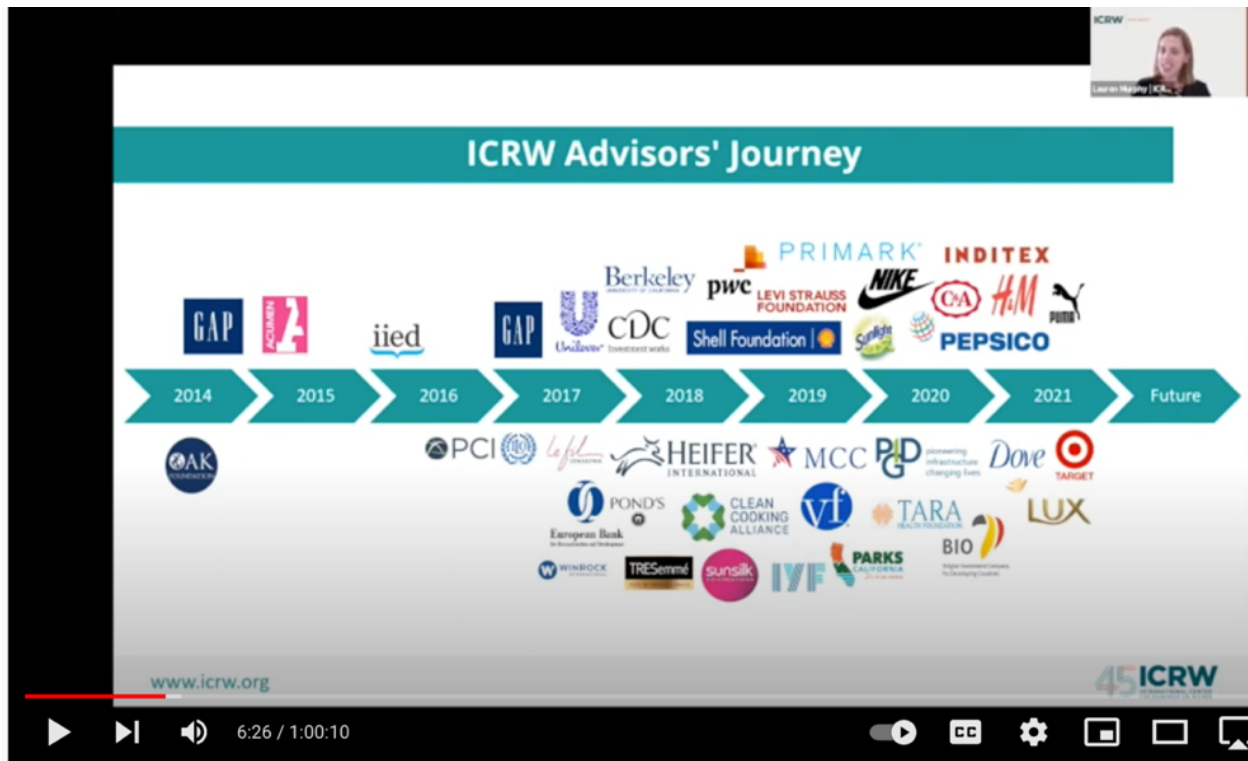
ICRW
Lauren Murphy | ICR...

ICRW Advisors' Journey

GAP ACUMEN iied GAP Berkeley UNIVERSITY OF CALIFORNIA Unilever CDC Investment works pwc PRIMARK LEVI STRAUSS FOUNDATION Shell Foundation NIKE Sunlight INDITEX C&A H&M PUMA PEPSICO

2014 2015 2016 2017 2018 2019 2020 2021 Future

OAK FOUNDATION PCI le fil HEIFER INTERNATIONAL MCC PIDG pioneering infrastructure changing lives Dove TARGET European Bank POND'S CLEAN COOKING ALLIANCE vf TARA HEALTH FOUNDATION BIO LUX WINROCK INTERNATIONAL TRESemmé sunsilk IYF PARKS CALIFORNIA

www.icrw.org

45 ICRW INTERNATIONAL CENTER

6:26 / 1:00:10